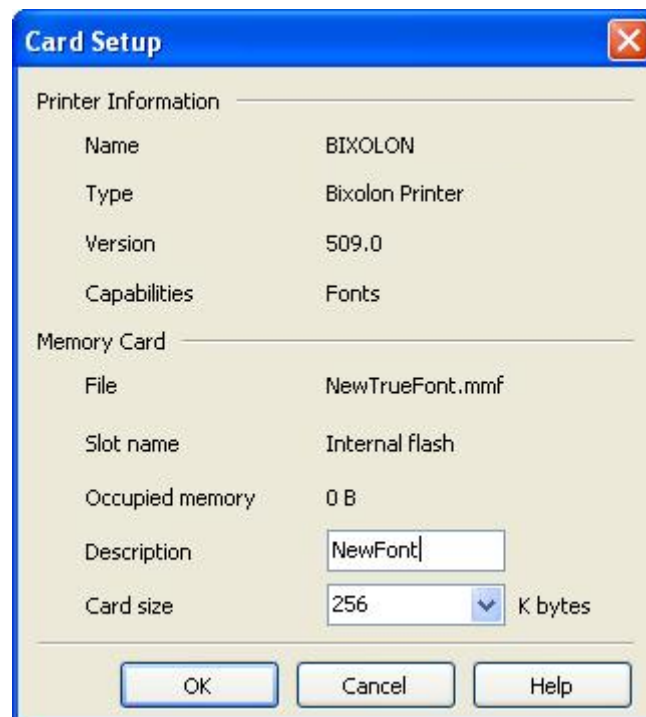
Card Setup

Printer Information

| | |
|---|---|
| Name | BIXOLON |
| Type | Bixolon Printer |
| Version | 509.0 |
| Capabilities | Fonts |

Memory Card

| | |
|---|---|
| File | NewTrueFont.mmf |
| Slot name | Internal flash |
| Occupied memory | 0 B |
| Description | NewFont |
| Card size | 256 K bytes |

OK Cancel Help